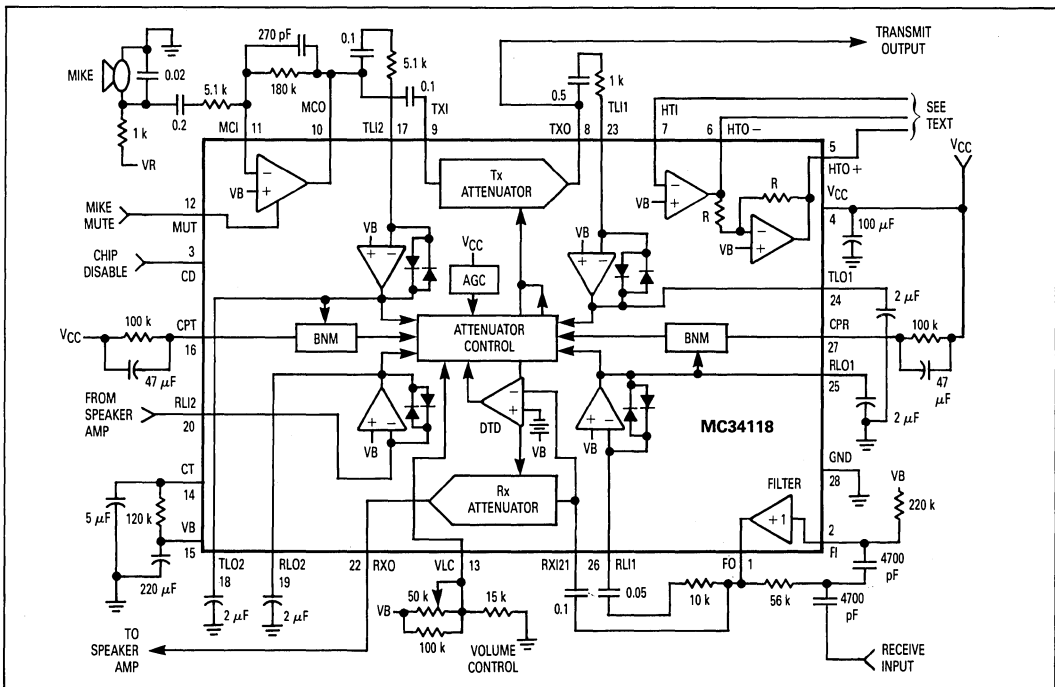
TRANSMIT OUTPUT

MIKE
0.02
5.1 k
0.2
1 k
VR
270 pF
180 k
MCI 11
10 MCO
0.1
5.1 k
0.1
TLI2 17
9 TXI
0.5
1 k
TXO 8
23 TLI1
HTI 7
6 HTO −
SEE TEXT
5 HTO +
$V_{CC}$

MIKE MUTE
12 MUT
VB
CHIP DISABLE
3 CD
Tx ATTENUATOR
$V_{CC}$
AGC
VB
VB
R
R
VB
$V_{CC}$
4
100 $\mu$F
TLO1
24
2 $\mu$F
$V_{CC}$
100 k
CPT 16
47 $\mu$F
BNM
ATTENUATOR CONTROL
BNM
CPR 27
100 k
47 $\mu$F
RLO1 25
2 $\mu$F
FROM SPEAKER AMP
RLI2 20
VB
DTD
VB
VB
MC34118
CT 14
5 $\mu$F
120 k
VB 15
220 $\mu$F
Rx ATTENUATOR
GND 28
FILTER
+1
VB
220 k
2 FI
4700 pF
TLO2 18
2 $\mu$F
RLO2 19
2 $\mu$F
22 RXO
VLC 13
VB
50 k
100 k
15 k
VOLUME CONTROL
RXI21
26 RLI1
0.1
0.05
10 k
FO 1
56 k
4700 pF
TO SPEAKER AMP
RECEIVE INPUT